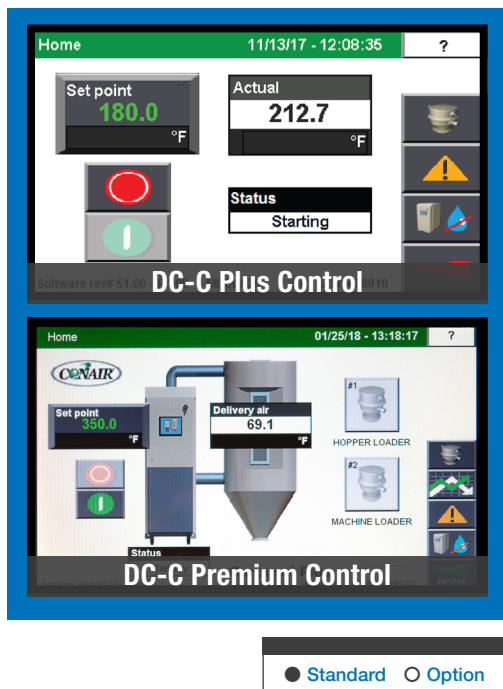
Home 11/13/17 - 12:08:35 ?

Set point
180.0
°F

Actual
212.7
°F

Status
Starting

Software rev# S1.00 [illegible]8910

DC-C Plus Control

Home 01/25/18 - 13:18:17 ?

CONAIR

Set point
350.0
°F

Delivery air
69.1
°F

#1
HOPPER LOADER

#2
MACHINE LOADER

Status

service

DC-C Premium Control

● Standard ○ Option